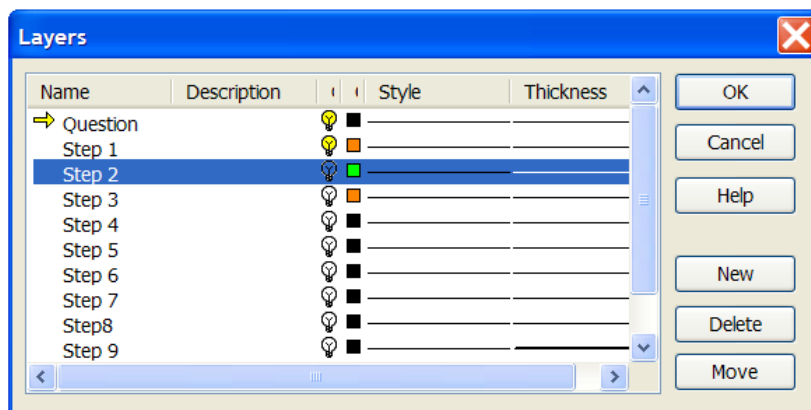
Layers

| Name | Description | ( | ( | Style | Thickness |
|---|---|---|---|---|---|
| Question | | | | | |
| Step 1 | | | | | |
| Step 2 | | | | | |
| Step 3 | | | | | |
| Step 4 | | | | | |
| Step 5 | | | | | |
| Step 6 | | | | | |
| Step 7 | | | | | |
| Step8 | | | | | |
| Step 9 | | | | | |

OK
Cancel
Help
New
Delete
Move